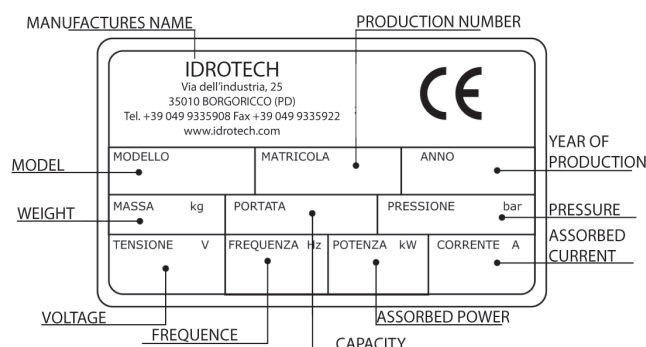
MANUFACTURES NAME

PRODUCTION NUMBER

IDROTECH
Via dell'industria, 25
35010 BORGORICCO (PD)
Tel. +39 049 9335908 Fax +39 049 9335922
www.idrotech.com

CE

YEAR OF PRODUCTION

MODEL

| MODELLO | MATRICOLA | ANNO |
|---|---|---|

| MASSA kg | PORTATA | PRESSIONE bar |
|---|---|---|

| TENSIONE V | FREQUENZA Hz | POTENZA kW | CORRENTE A |
|---|---|---|---|

WEIGHT

PRESSURE

ASSORBED CURRENT

VOLTAGE

FREQUENCE

ASSORBED POWER

CAPACITY